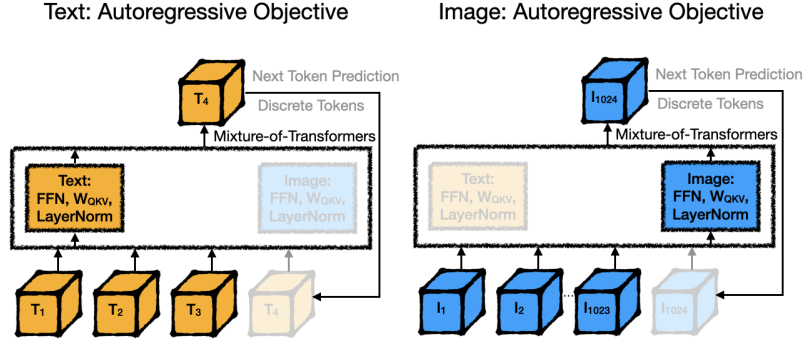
Text: Autoregressive Objective

$T_4$

Next Token Prediction

Discrete Tokens

Mixture-of-Transformers

Text: FFN, $W_{QKV}$, LayerNorm

Image: FFN, $W_{QKV}$, LayerNorm

$T_1$ $T_2$ $T_3$ $T_4$

Image: Autoregressive Objective

$I_{1024}$

Next Token Prediction

Discrete Tokens

Mixture-of-Transformers

Text: FFN, $W_{QKV}$, LayerNorm

Image: FFN, $W_{QKV}$, LayerNorm

$I_1$ $I_2$ ... $I_{1023}$ $I_{1024}$